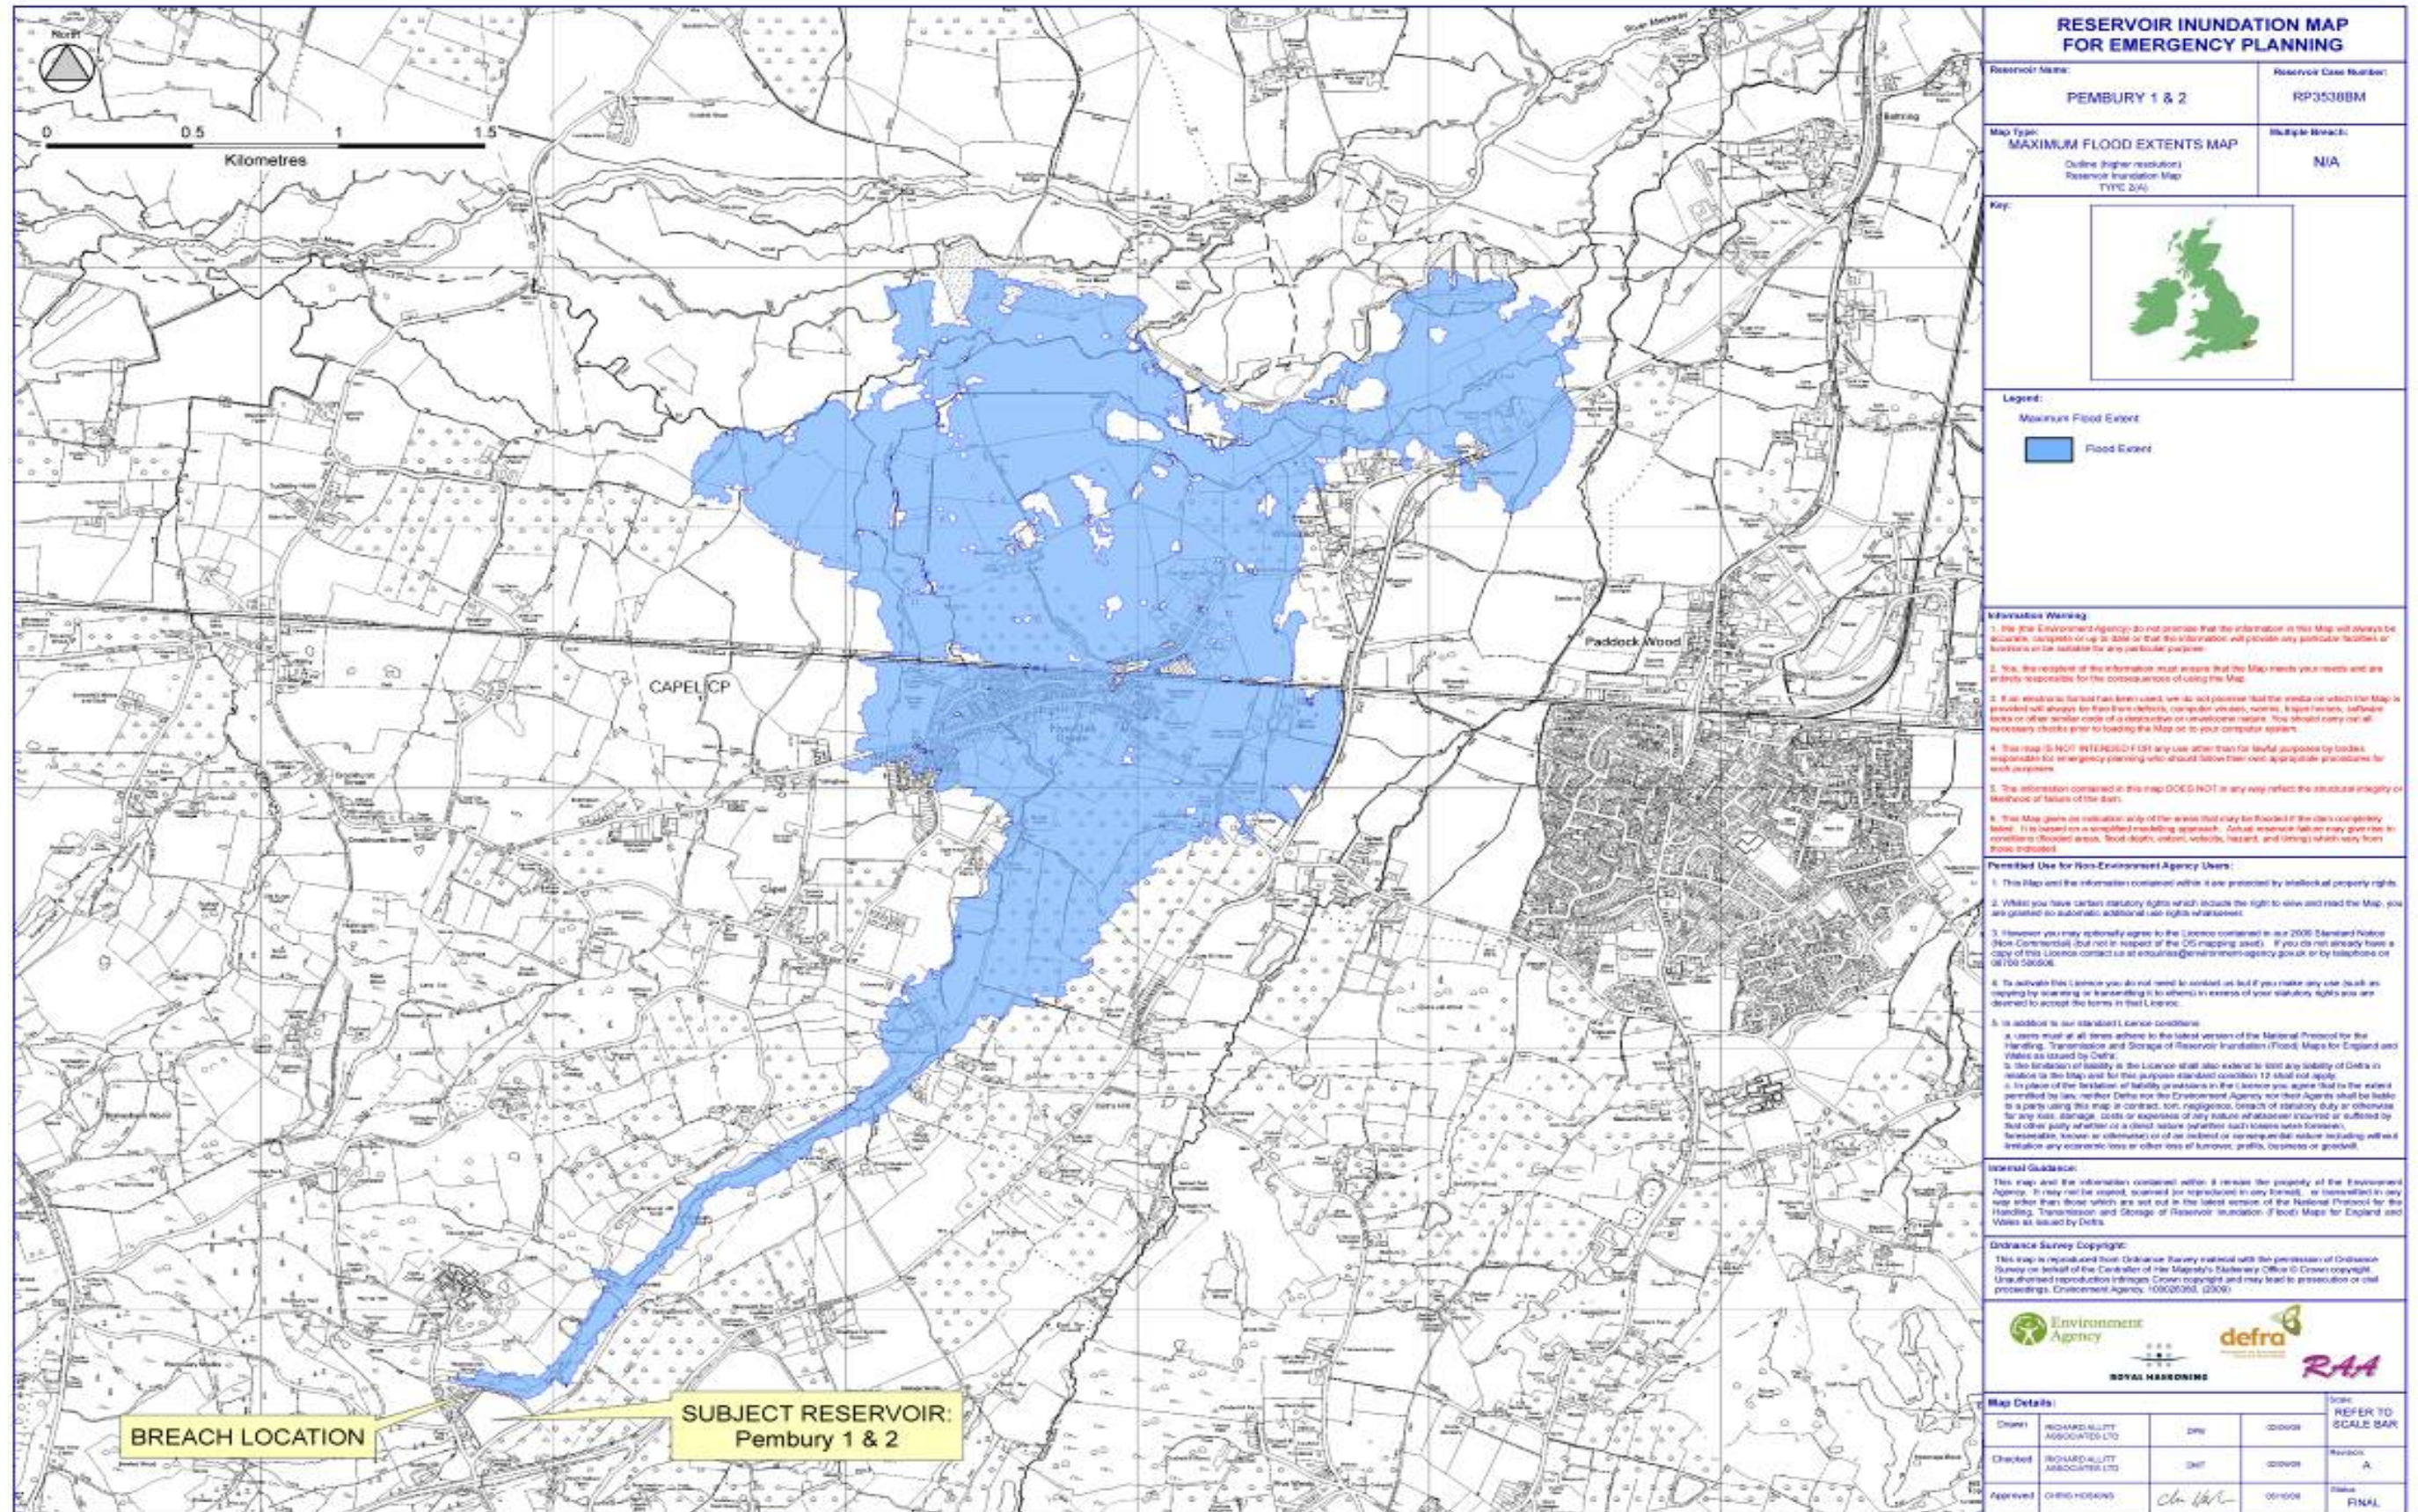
North

0 0.5 1 1.5
Kilometres

CAPEL CP

Paddock Wood

Capel

BREACH LOCATION

SUBJECT RESERVOIR:
Pembury 1 & 2

RESERVOIR INUNDATION MAP
FOR EMERGENCY PLANNING

Reservoir Name:
PEMBURY 1 & 2

Reservoir Case Number:
RP3538BM

Map Type:
MAXIMUM FLOOD EXTENTS MAP
Outline (higher resolution)
Reservoir Inundation Map
TYPE 2(A)

Multiple Breach:
N/A

Key:

Legend:
Maximum Flood Extent
Flood Extent

Information Warning:
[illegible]

Permitted Use for Non-Environment Agency Users:
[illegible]

Internal Guidance:
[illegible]

Ordnance Survey Copyright:
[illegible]

Environment Agency
defra
ROYAL HASKONING
RAA

Map Details:
Drawn | RICHARD ALLITT ASSOCIATES LTD | DPR | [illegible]
Checked | RICHARD ALLITT ASSOCIATES LTD | DMT | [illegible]
Approved | CHRIS HOSKINS | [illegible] | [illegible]

Scale:
REFER TO SCALE BAR
Revision:
A
Status:
FINAL